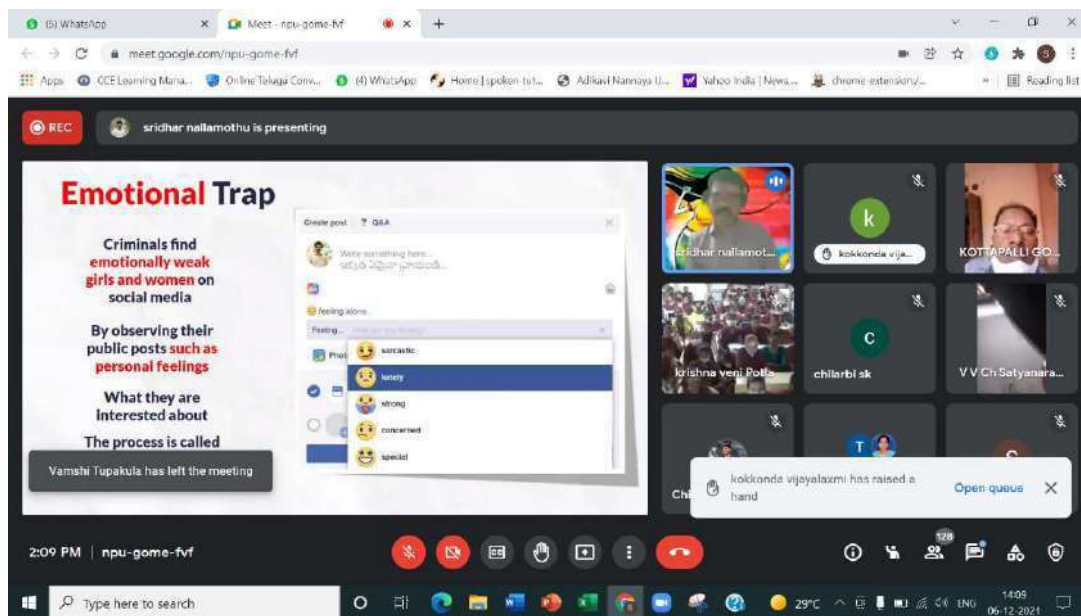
(5) WhatsApp
Meet - npu-gome-fvf
meet.google.com/npu-gome-fvf
Apps CCE Learning Mana... Online Telugu Conv... (4) WhatsApp Home | spoken-tut... Adikavi Nannaya U... Yahoo India | News... chrome extension/...
Reading list
REC
sridhar nallamothu is presenting

Emotional Trap

Criminals find emotionally weak girls and women on social media

By observing their public posts such as personal feelings

What they are interested about

The process is called

Create post Q&A
Write something here...
feeling alone
Feeling...
Phot
sarcastic
lonely
strong
concerned
special

Vamshi Tupakula has left the meeting

sridhar nallamot...
k
kokkonda vija...
KOTTAPALLI GO...
krishna veni Potla
C
chilarbi sk
V V Ch Satyanara...
Chi
T
C
kokkonda vijayalaxmi has raised a hand
Open queue

2:09 PM | npu-gome-fvf
128

Type here to search
29°C ENG 14:09 06-12-2021